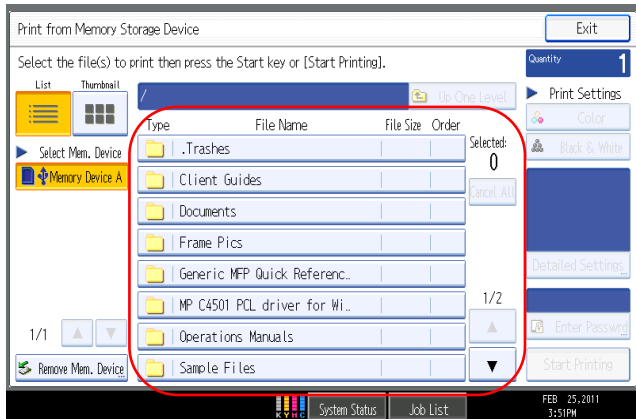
Print from Memory Storage Device

Exit

Select the file(s) to print then press the Start key or [Start Printing].

Quantity
1

List
Thumbnail

/

Up One Level

Print Settings

Color

Black & White

Select Mem. Device

Memory Device A

| Type | File Name | File Size | Order |
|---|---|---|---|
| | .Trashes | | |
| | Client Guides | | |
| | Documents | | |
| | Frame Pics | | |
| | Generic MFP Quick Referenc.. | | |
| | MP C4501 PCL driver for Wi.. | | |
| | Operations Manuals | | |
| | Sample Files | | |

Selected:
0

Cancel All

Detailed Settings

1/2

Enter Password

1/1

Remove Mem. Device

Start Printing

System Status

Job List

FEB 25,2011
3:51PM